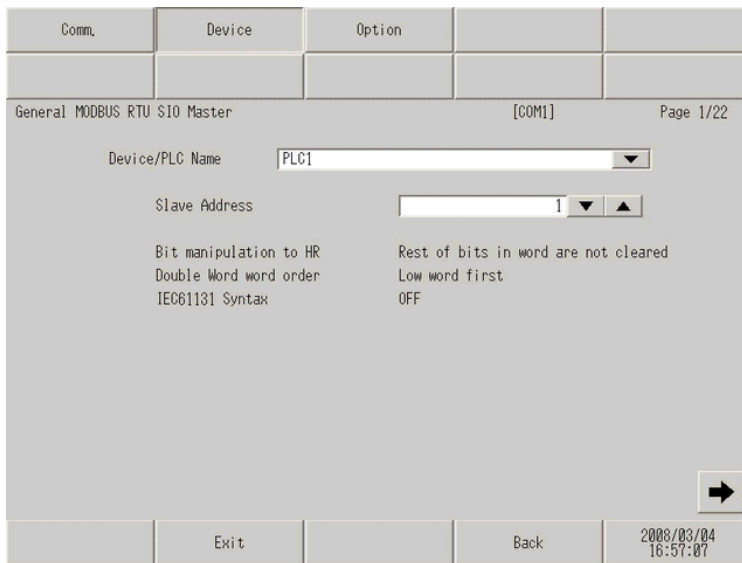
Comm.

Device

Option

General MODBUS RTU SIO Master

[COM1]

Page 1/22

Device/PLC Name PLC1

Slave Address 1

Bit manipulation to HR Rest of bits in word are not cleared

Double Word word order Low word first

IEC61131 Syntax OFF

Exit

Back

2008/03/04 16:57:07